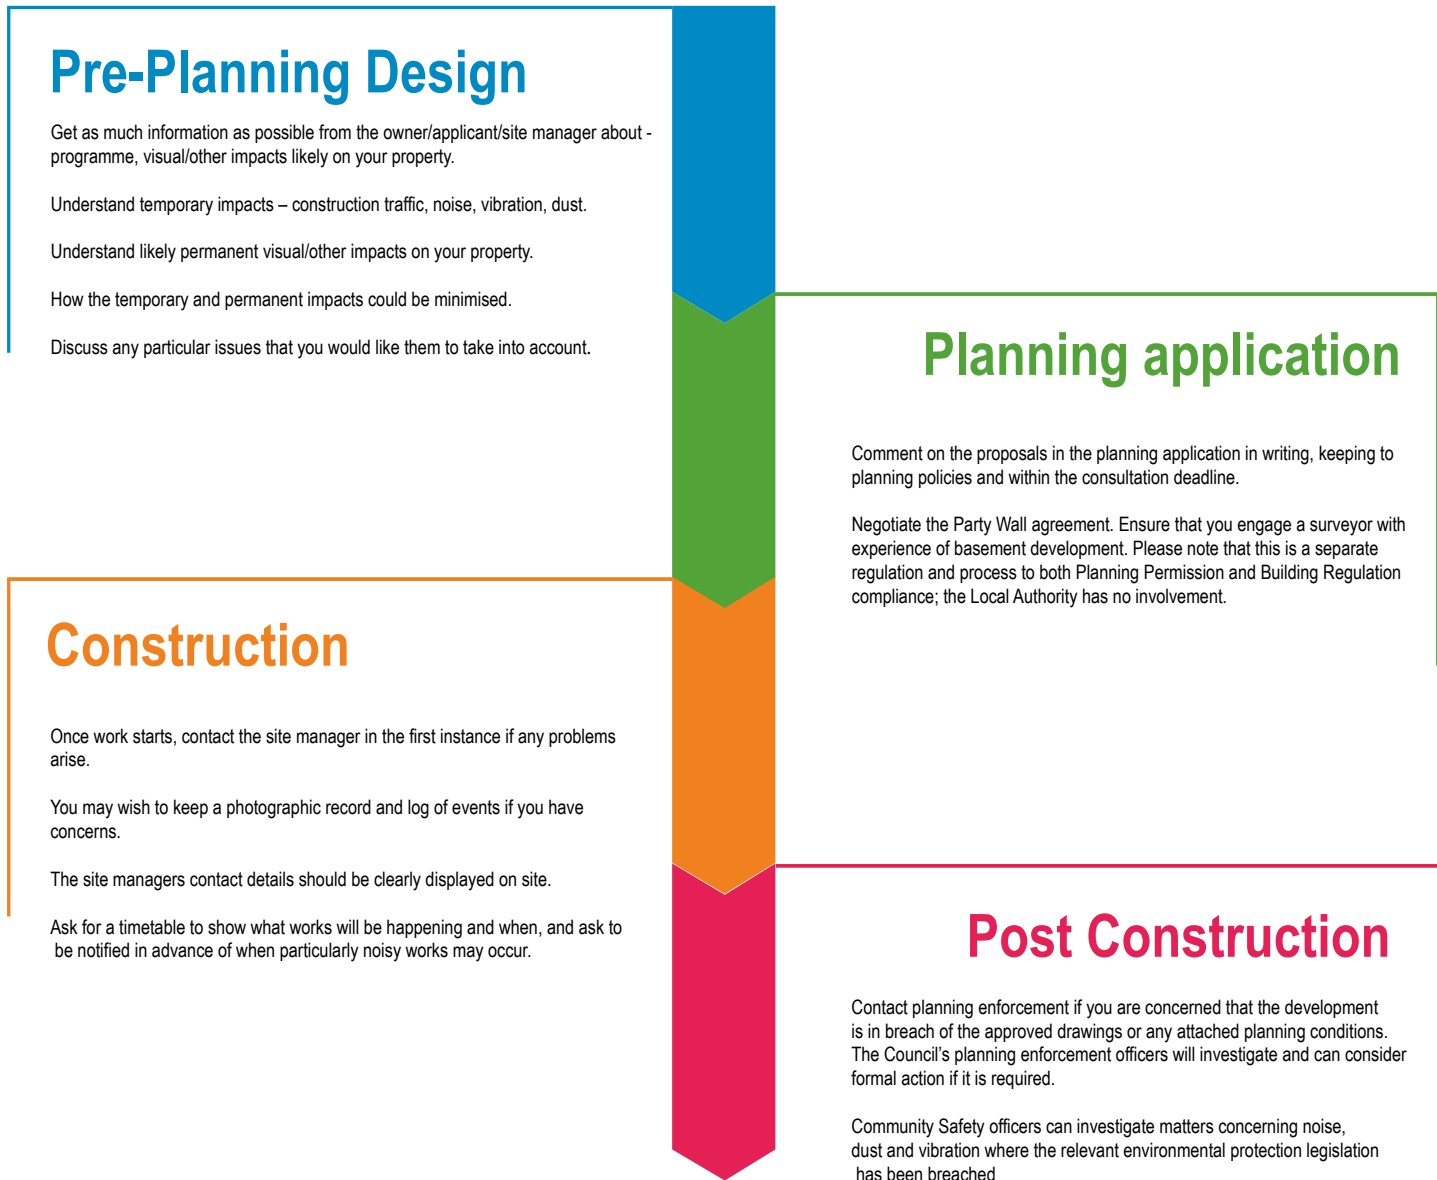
Pre-Planning Design

Get as much information as possible from the owner/applicant/site manager about - programme, visual/other impacts likely on your property.

Understand temporary impacts – construction traffic, noise, vibration, dust.

Understand likely permanent visual/other impacts on your property.

How the temporary and permanent impacts could be minimised.

Discuss any particular issues that you would like them to take into account.

Planning application

Comment on the proposals in the planning application in writing, keeping to planning policies and within the consultation deadline.

Negotiate the Party Wall agreement. Ensure that you engage a surveyor with experience of basement development. Please note that this is a separate regulation and process to both Planning Permission and Building Regulation compliance; the Local Authority has no involvement.

Construction

Once work starts, contact the site manager in the first instance if any problems arise.

You may wish to keep a photographic record and log of events if you have concerns.

The site managers contact details should be clearly displayed on site.

Ask for a timetable to show what works will be happening and when, and ask to be notified in advance of when particularly noisy works may occur.

Post Construction

Contact planning enforcement if you are concerned that the development is in breach of the approved drawings or any attached planning conditions. The Council's planning enforcement officers will investigate and can consider formal action if it is required.

Community Safety officers can investigate matters concerning noise, dust and vibration where the relevant environmental protection legislation has been breached